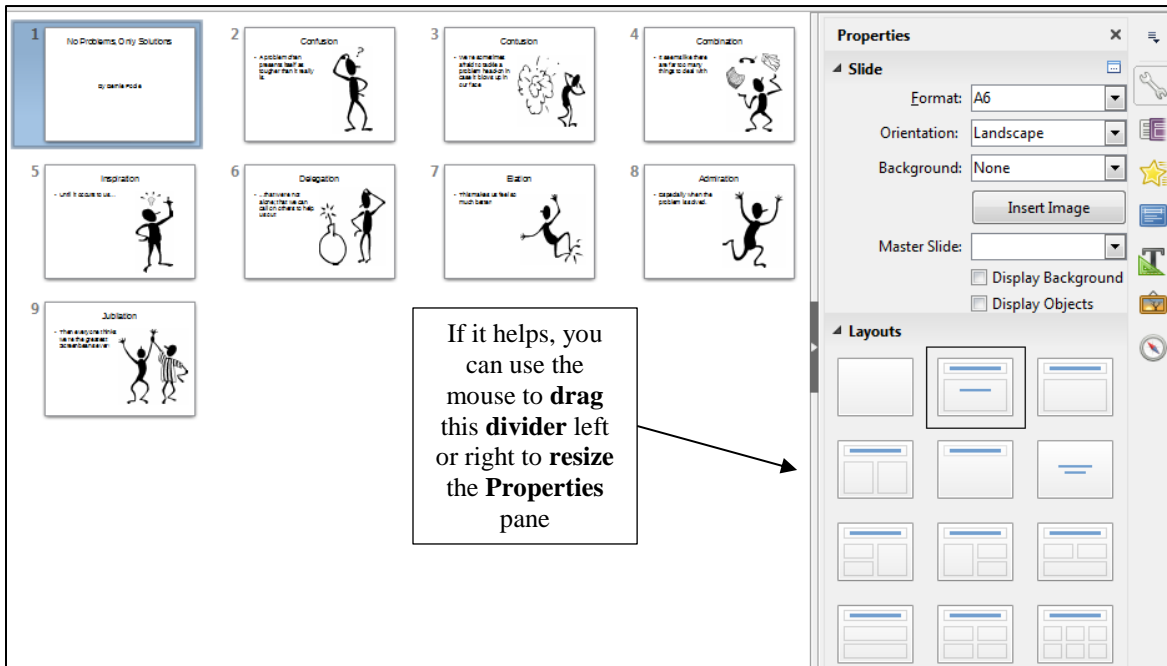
1
No Problems, Only Solutions

By Jamie Poole

2
Confusion

• A problem often presents itself as tougher than it really is.

3
Confusion

• We're sometimes afraid to tackle a problem head on in case it blows up in our face.

4
Combination

• It seems like there are far too many things to deal with

5
Inspiration

• Until it occurs to us...

6
Delegation

• ...that we're not alone; that we can call on others to help us out

7
Elation

• This makes us feel so much better

8
Admiration

• Especially when the problem is solved.

9
Jubilation

• Then everyone thinks we're the greatest problem solver

Properties
Slide
Format: A6
Orientation: Landscape
Background: None
Insert Image
Master Slide:
Display Background
Display Objects
Layouts

If it helps, you can use the mouse to **drag** this **divider** left or right to **resize** the **Properties** pane